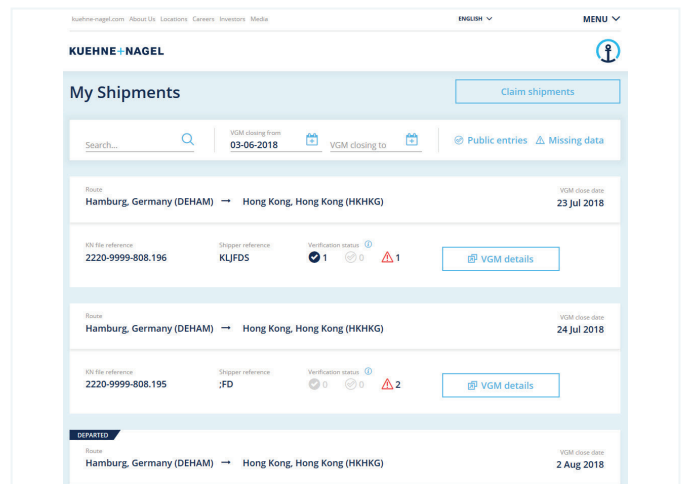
kuehne-nagel.com About Us Locations Careers Investors Media

ENGLISH

MENU

KUEHNE+NAGEL

My Shipments

Claim shipments

Search...

VGM closing from
03-06-2018

VGM closing to

Public entries

Missing data

Route
Hamburg, Germany (DEHAM) → Hong Kong, Hong Kong (HKHKG)

VGM close date
23 Jul 2018

KN file reference
2220-9999-808.196

Shipper reference
KLJFDS

Verification status
1 0 1

VGM details

Route
Hamburg, Germany (DEHAM) → Hong Kong, Hong Kong (HKHKG)

VGM close date
24 Jul 2018

KN file reference
2220-9999-808.195

Shipper reference
;FD

Verification status
0 0 2

VGM details

DEPARTED

Route
Hamburg, Germany (DEHAM) → Hong Kong, Hong Kong (HKHKG)

VGM close date
2 Aug 2018